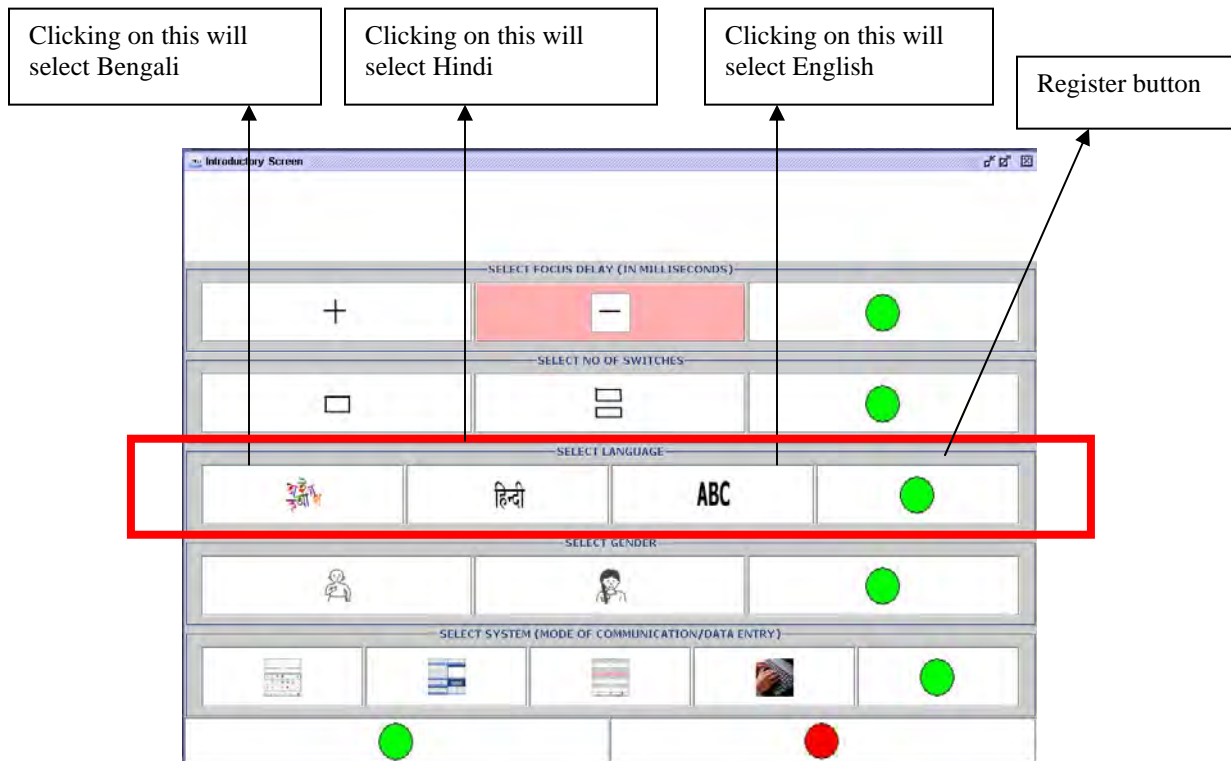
Clicking on this will select Bengali

Clicking on this will select Hindi

Clicking on this will select English

Register button

Introductory Screen

SELECT FOCUS DELAY (IN MILLISECONDS)

+

−

SELECT NO OF SWITCHES

SELECT LANGUAGE

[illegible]

हिन्दी

ABC

SELECT GENDER

SELECT SYSTEM (MODE OF COMMUNICATION/DATA ENTRY)